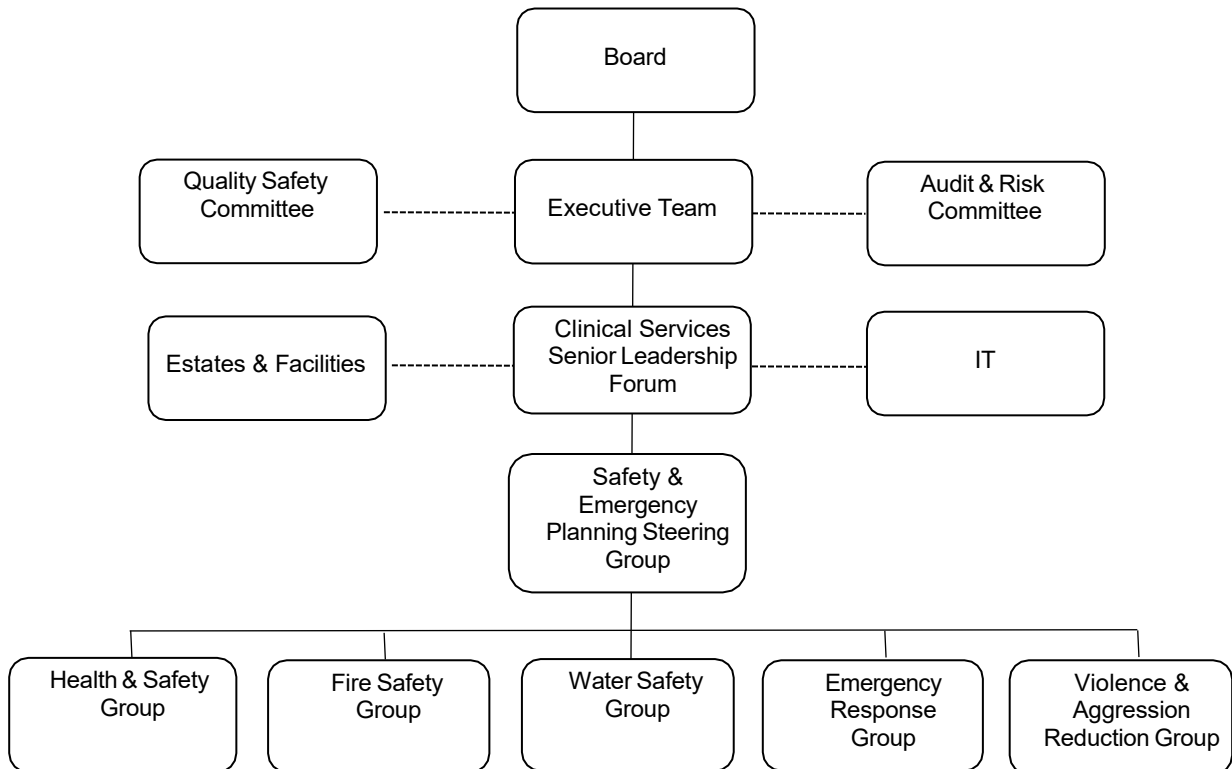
Board

Quality Safety Committee

Executive Team

Audit & Risk Committee

Estates & Facilities

Clinical Services Senior Leadership Forum

IT

Safety & Emergency Planning Steering Group

Health & Safety Group

Fire Safety Group

Water Safety Group

Emergency Response Group

Violence & Aggression Reduction Group